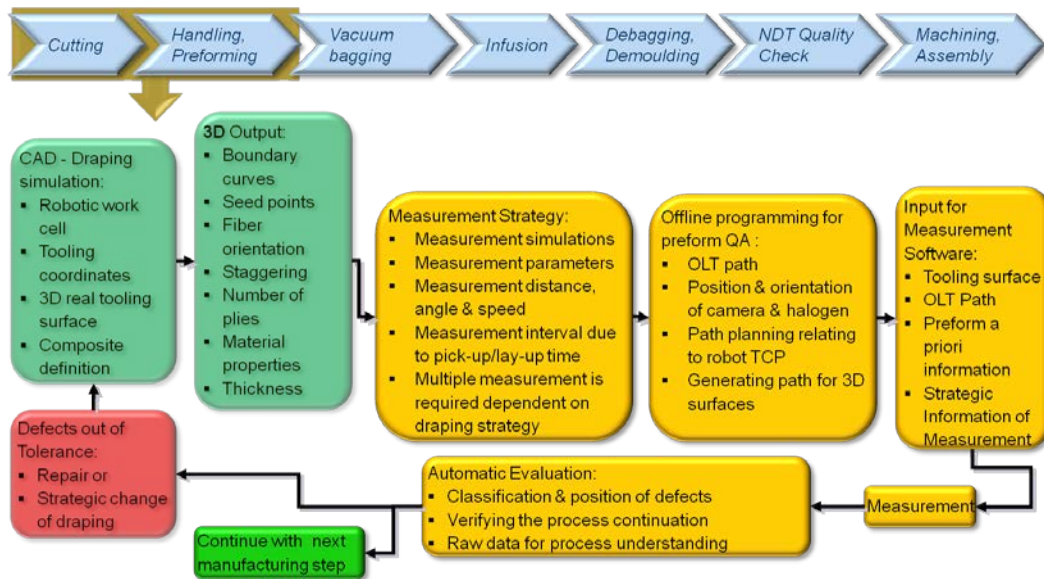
Cutting

Handling, Preforming

Vacuum bagging

Infusion

Debagging, Demoulding

NDT Quality Check

Machining, Assembly

CAD - Draping simulation:
- Robotic work cell
- Tooling coordinates
- 3D real tooling surface
- Composite definition

3D Output:
- Boundary curves
- Seed points
- Fiber orientation
- Staggering
- Number of plies
- Material properties
- Thickness

Measurement Strategy:
- Measurement simulations
- Measurement parameters
- Measurement distance, angle & speed
- Measurement interval due to pick-up/lay-up time
- Multiple measurement is required dependent on draping strategy

Offline programming for preform QA :
- OLT path
- Position & orientation of camera & halogen
- Path planning relating to robot TCP
- Generating path for 3D surfaces

Input for Measurement Software:
- Tooling surface
- OLT Path
- Preform a priori information
- Strategic Information of Measurement

Defects out of Tolerance:
- Repair or
- Strategic change of draping

Automatic Evaluation:
- Classification & position of defects
- Verifying the process continuation
- Raw data for process understanding

Measurement

Continue with next manufacturing step